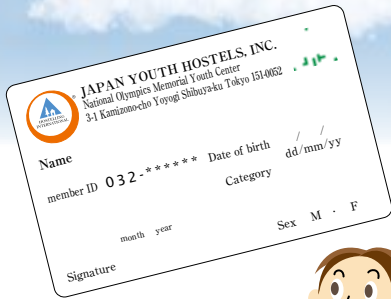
HOSTELLING INTERNATIONAL

JAPAN YOUTH HOSTELS, INC.
National Olympics Memorial Youth Center
3-1 Kamizono-cho Yogogi Shibuya-ku Tokyo 151-0052

Name

Date of birth / / dd/mm/yy

member ID 032-******

Category

month year

Sex M · F

Signature